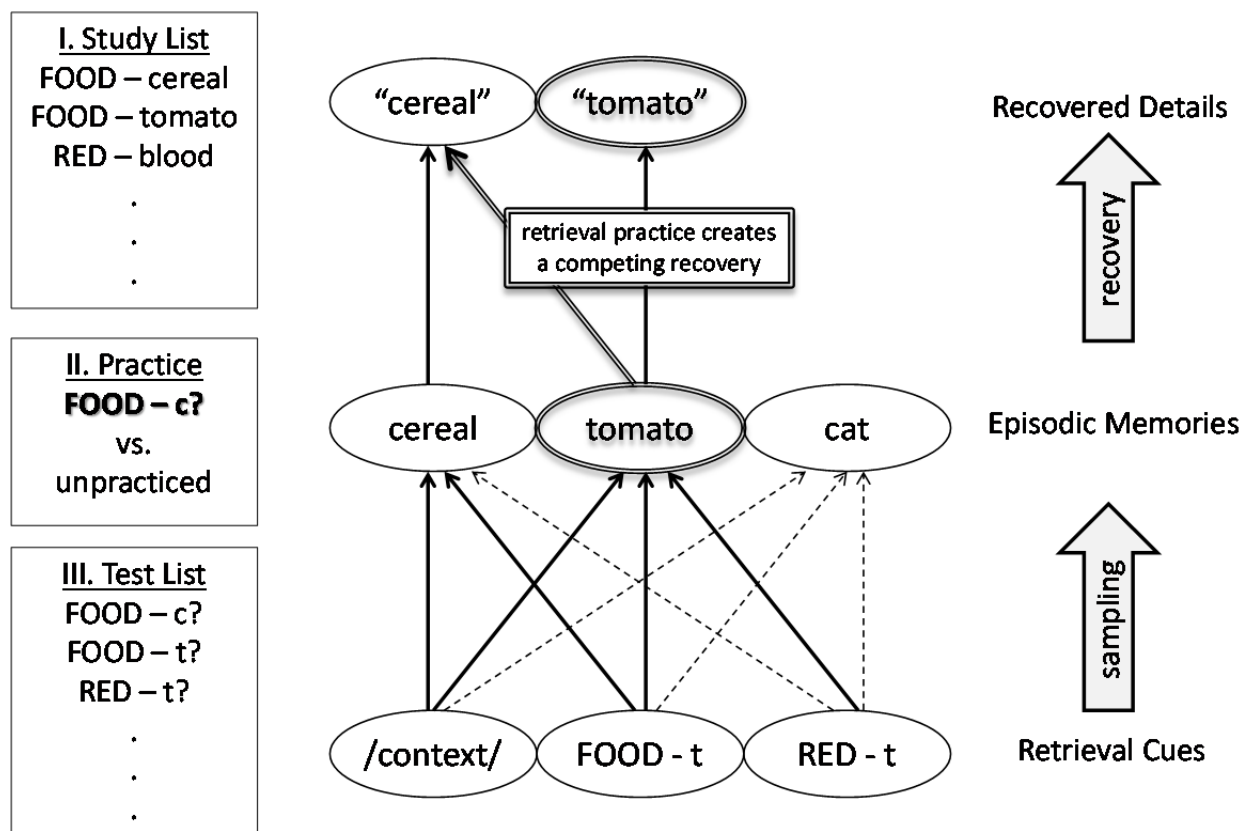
I. Study List
FOOD – cereal
FOOD – tomato
RED – blood
.
.
.

II. Practice
FOOD – c?
vs.
unpracticed

III. Test List
FOOD – c?
FOOD – t?
RED – t?
.
.
.

"cereal" "tomato"

retrieval practice creates a competing recovery

cereal tomato cat

/context/ FOOD - t RED - t

Recovered Details

recovery

Episodic Memories

sampling

Retrieval Cues